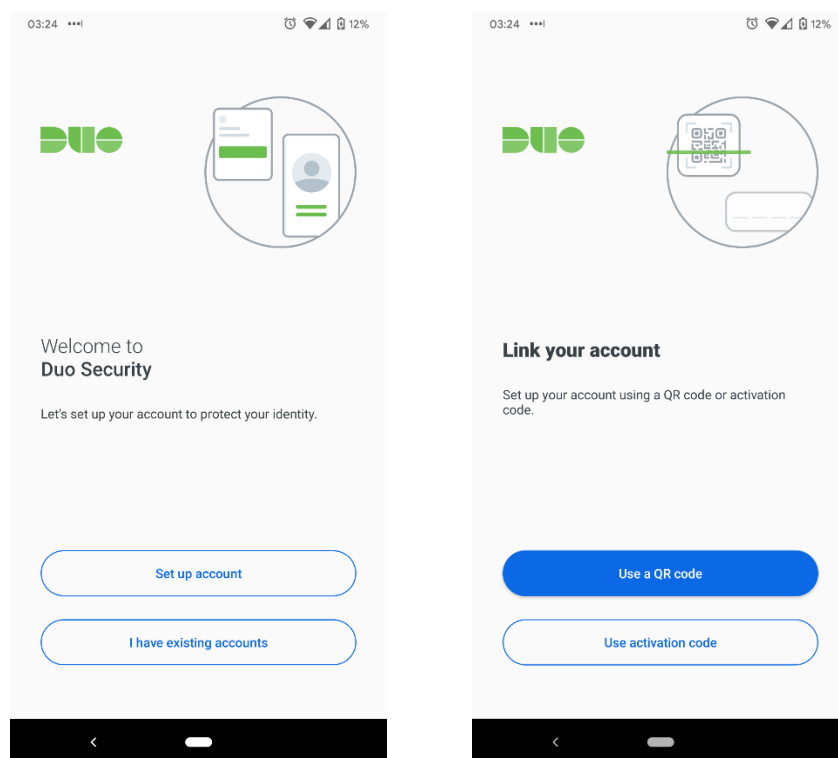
03:24 12%

DUO

Welcome to
Duo Security

Let's set up your account to protect your identity.

Set up account

I have existing accounts

03:24 12%

DUO

Link your account

Set up your account using a QR code or activation code.

Use a QR code

Use activation code